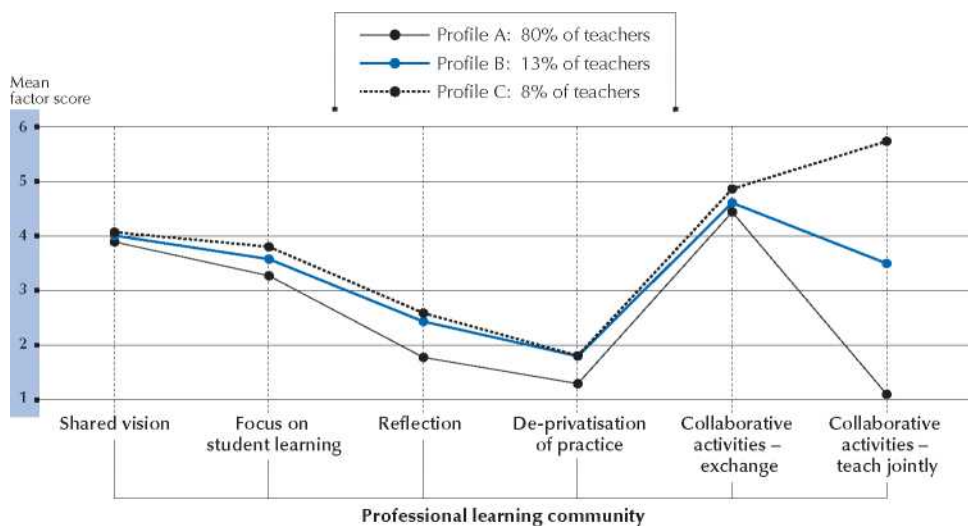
Profile A: 80% of teachers
Profile B: 13% of teachers
Profile C: 8% of teachers

Mean factor score

6
5
4
3
2
1

Shared vision
Focus on student learning
Reflection
De-privatisation of practice
Collaborative activities – exchange
Collaborative activities – teach jointly

Professional learning community